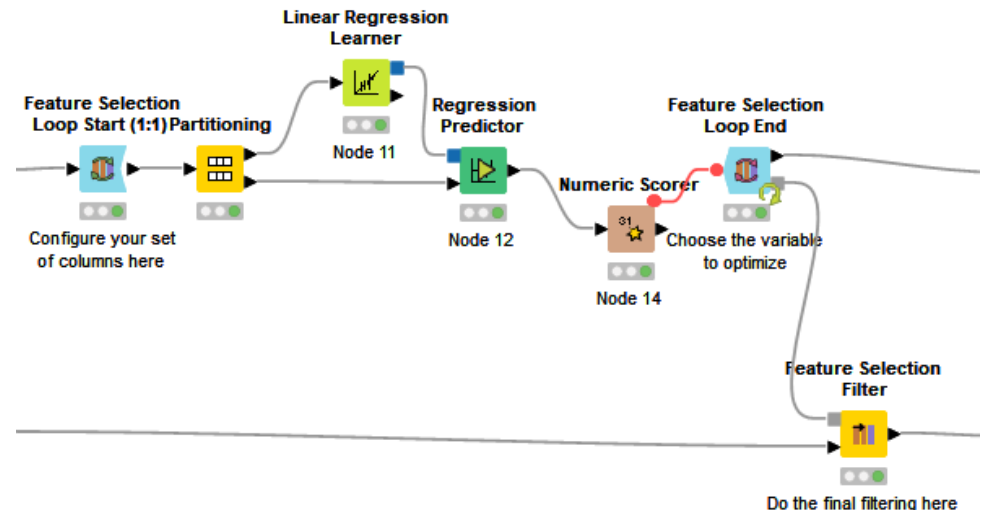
Linear Regression Learner

Feature Selection Loop Start (1:1)

Partitioning

Node 11

Regression Predictor

Feature Selection Loop End

Numeric Scorer

Configure your set of columns here

Node 12

Choose the variable to optimize

Node 14

Feature Selection Filter

Do the final filtering here